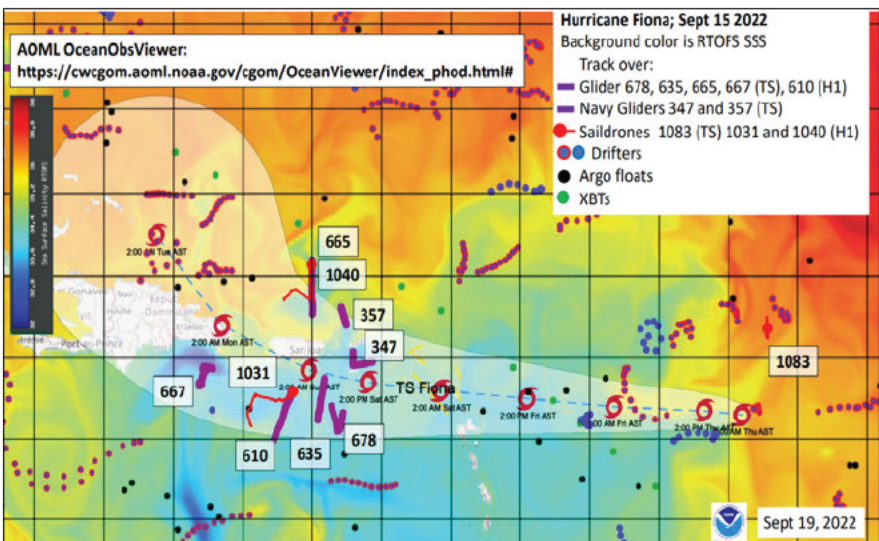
AOML OceanObsViewer:
https://cwcgom.aoml.noaa.gov/cgom/OceanViewer/index_phod.html#

Hurricane Fiona; Sept 15 2022
Background color is RTOFS SSS
Track over:
Glider 678, 635, 665, 667 (TS), 610 (H1)
Navy Gliders 347 and 357 (TS)
Saildrones 1083 (TS) 1031 and 1040 (H1)
Drifters
Argo floats
XBTs

Sea Surface Salinity RTOFS

2:00 AM Tue AST
665
1040
357
347
2:00 AM Mon AST
1031
667
TS Fiona
2:00 AM Sun AST
2:00 PM Sat AST
2:00 AM Sat AST
2:00 PM Fri AST
2:00 AM Fri AST
2:00 PM Thu AST
2:00 AM Thu AST
1083
678
610
635
Gonaives
República Dominicana
Port-au-Prince
Santo
Sept 19, 2022